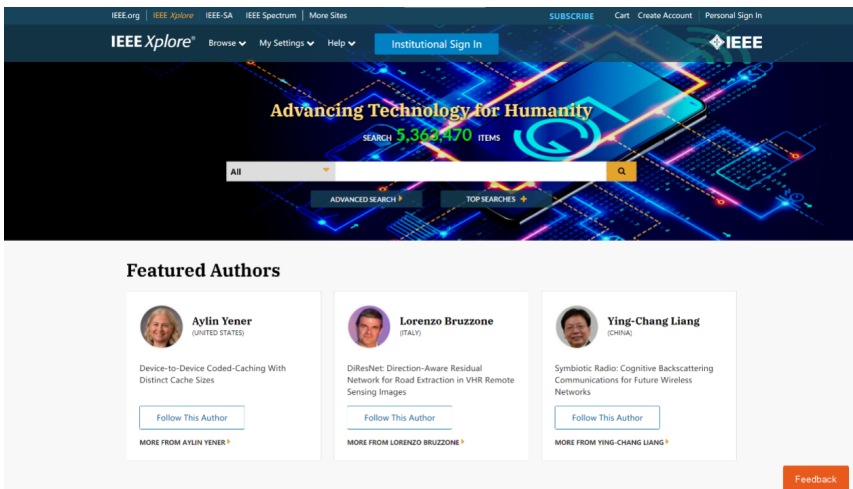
IEEE.org | IEEE Xplore | IEEE-SA | IEEE Spectrum | More Sites

SUBSCRIBE Cart Create Account Personal Sign In

IEEE Xplore® Browse My Settings Help Institutional Sign In

IEEE

Advancing Technology for Humanity

SEARCH 5,363,470 ITEMS

All

ADVANCED SEARCH

TOP SEARCHES +

Featured Authors

Aylin Yener
(UNITED STATES)

Device-to-Device Coded-Caching With Distinct Cache Sizes

Follow This Author

MORE FROM AYLIN YENER

Lorenzo Bruzzone
(ITALY)

DiResNet: Direction-Aware Residual Network for Road Extraction in VHR Remote Sensing Images

Follow This Author

MORE FROM LORENZO BRUZZONE

Ying-Chang Liang
(CHINA)

Symbiotic Radio: Cognitive Backscattering Communications for Future Wireless Networks

Follow This Author

MORE FROM YING-CHANG LIANG

Feedback